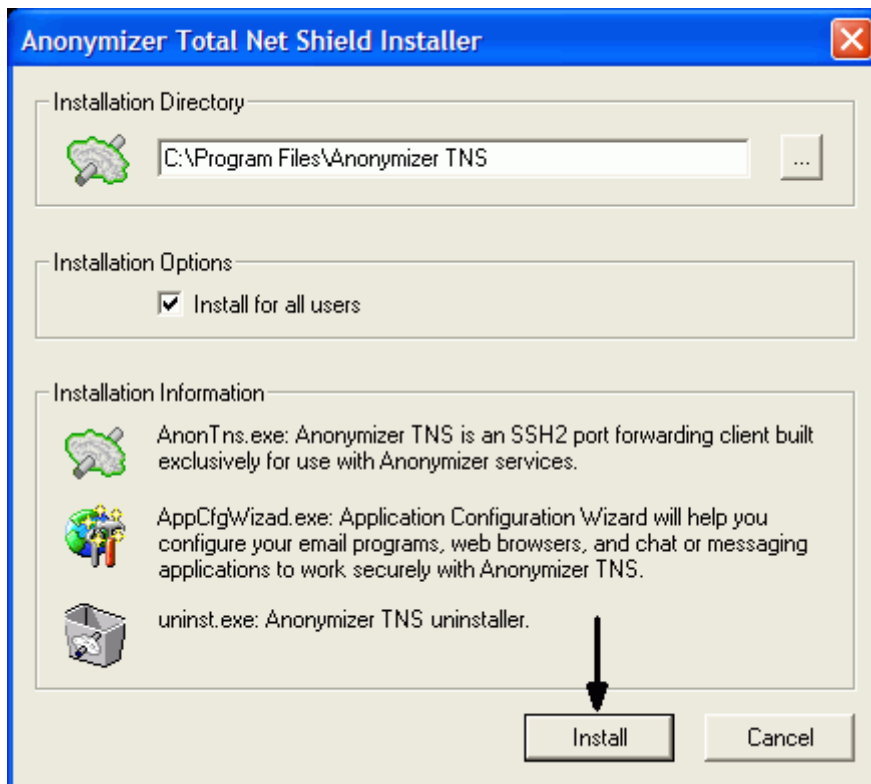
Anonymizer Total Net Shield Installer

Installation Directory

C:\Program Files\Anonymizer TNS

...

Installation Options

Install for all users

Installation Information

AnonTns.exe: Anonymizer TNS is an SSH2 port forwarding client built exclusively for use with Anonymizer services.

AppCfgWizad.exe: Application Configuration Wizard will help you configure your email programs, web browsers, and chat or messaging applications to work securely with Anonymizer TNS.

uninst.exe: Anonymizer TNS uninstaller.

Install

Cancel